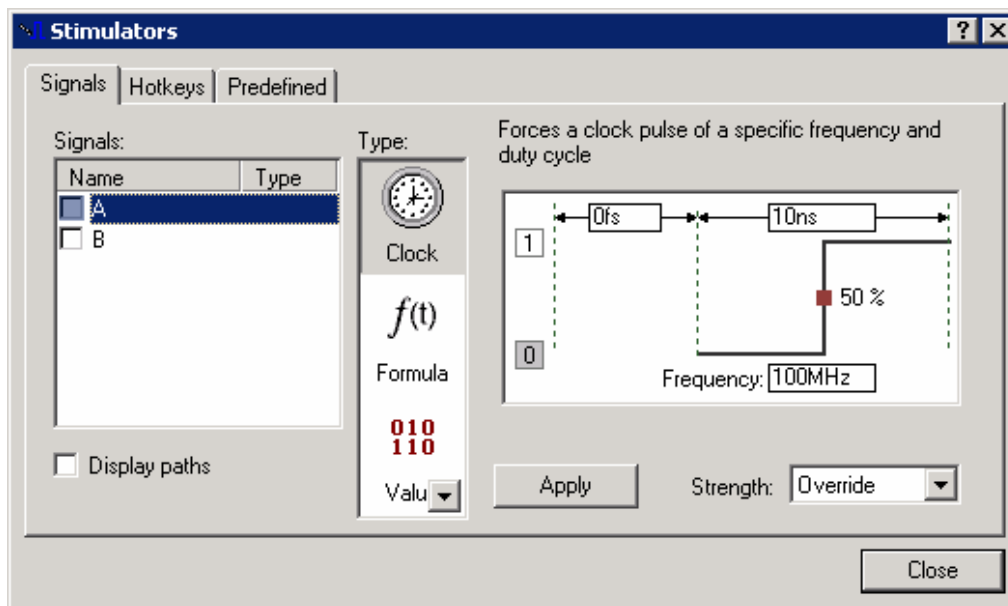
Stimulators

? X

Signals | Hotkeys | Predefined

Signals:

| Name | Type |
|---|---|
| A | |
| B | |

Display paths

Type:

Clock

$f$(t)

Formula

010
110

Valu

Forces a clock pulse of a specific frequency and duty cycle

0fs

10ns

1

0

50 %

Frequency: 100MHz

Apply

Strength: Override

Close